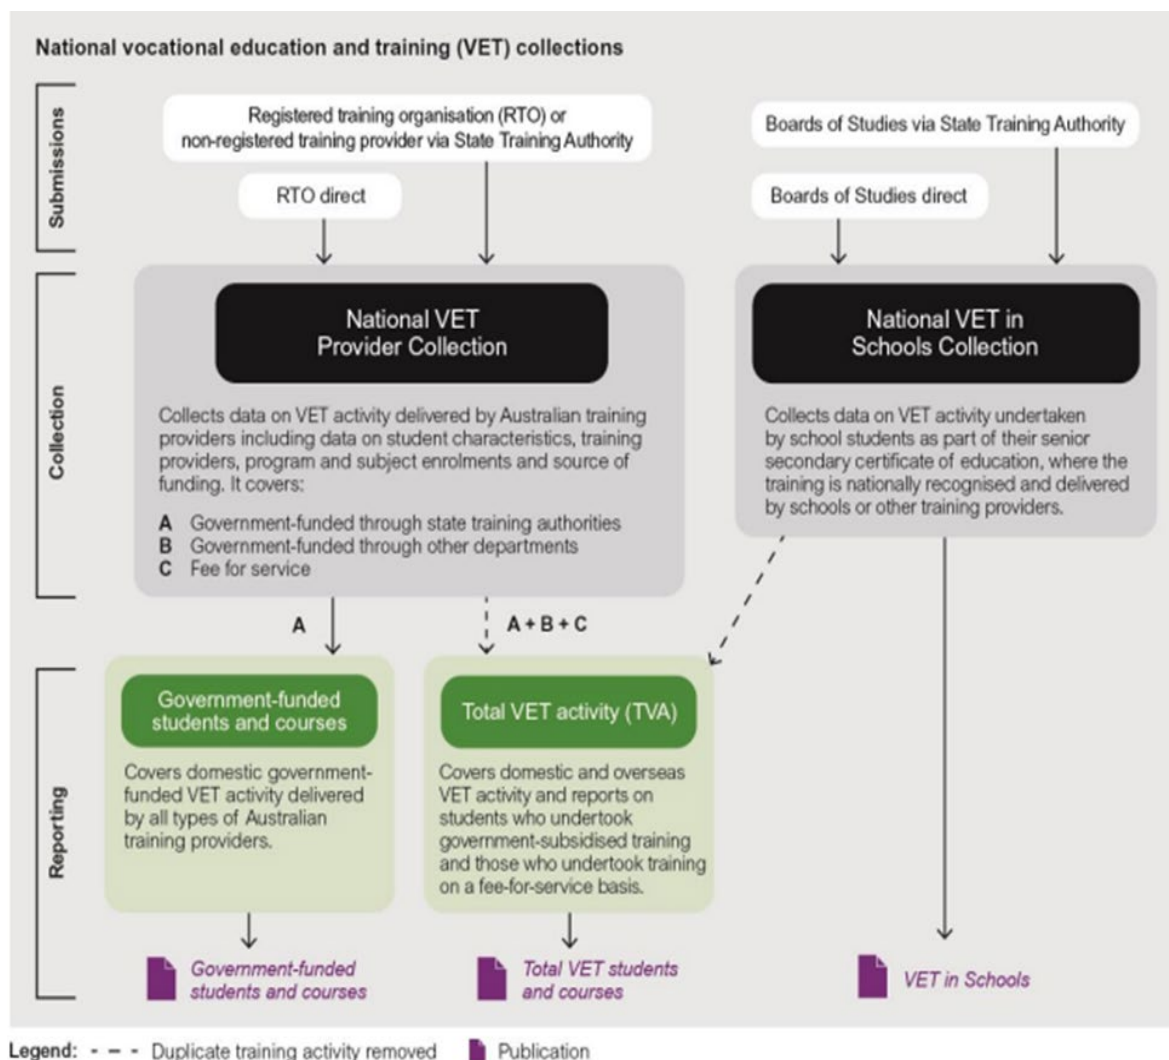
National vocational education and training (VET) collections

Submissions

Registered training organisation (RTO) or non-registered training provider via State Training Authority

RTO direct

Boards of Studies via State Training Authority

Boards of Studies direct

Collection

National VET Provider Collection

Collects data on VET activity delivered by Australian training providers including data on student characteristics, training providers, program and subject enrolments and source of funding. It covers:

A Government-funded through state training authorities
B Government-funded through other departments
C Fee for service

National VET in Schools Collection

Collects data on VET activity undertaken by school students as part of their senior secondary certificate of education, where the training is nationally recognised and delivered by schools or other training providers.

A

A + B + C

Reporting

Government-funded students and courses

Covers domestic government-funded VET activity delivered by all types of Australian training providers.

Total VET activity (TVA)

Covers domestic and overseas VET activity and reports on students who undertook government-subsidised training and those who undertook training on a fee-for-service basis.

Government-funded students and courses

Total VET students and courses

VET in Schools

Legend: - - - Duplicate training activity removed Publication